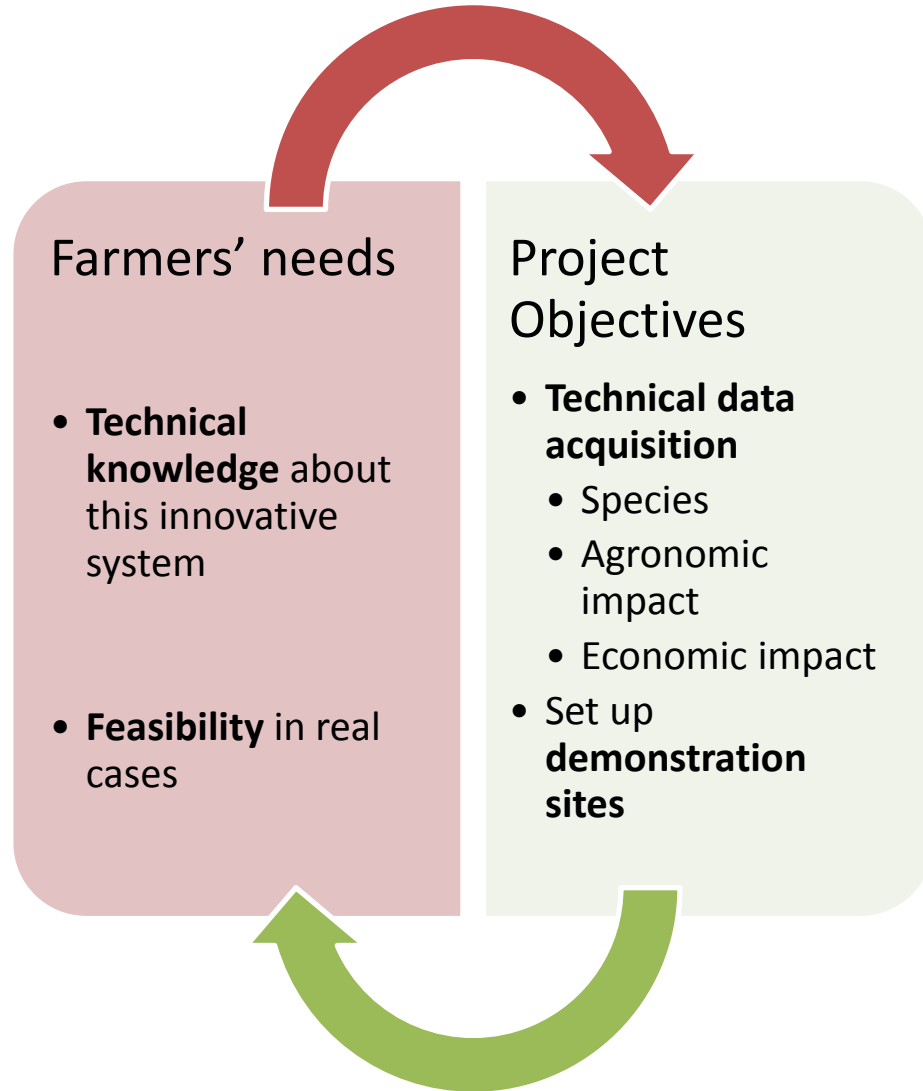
Farmers' needs

- **Technical knowledge** about this innovative system

- **Feasibility** in real cases

Project Objectives

- **Technical data acquisition**
  - Species
  - Agronomic impact
  - Economic impact
- Set up **demonstration sites**